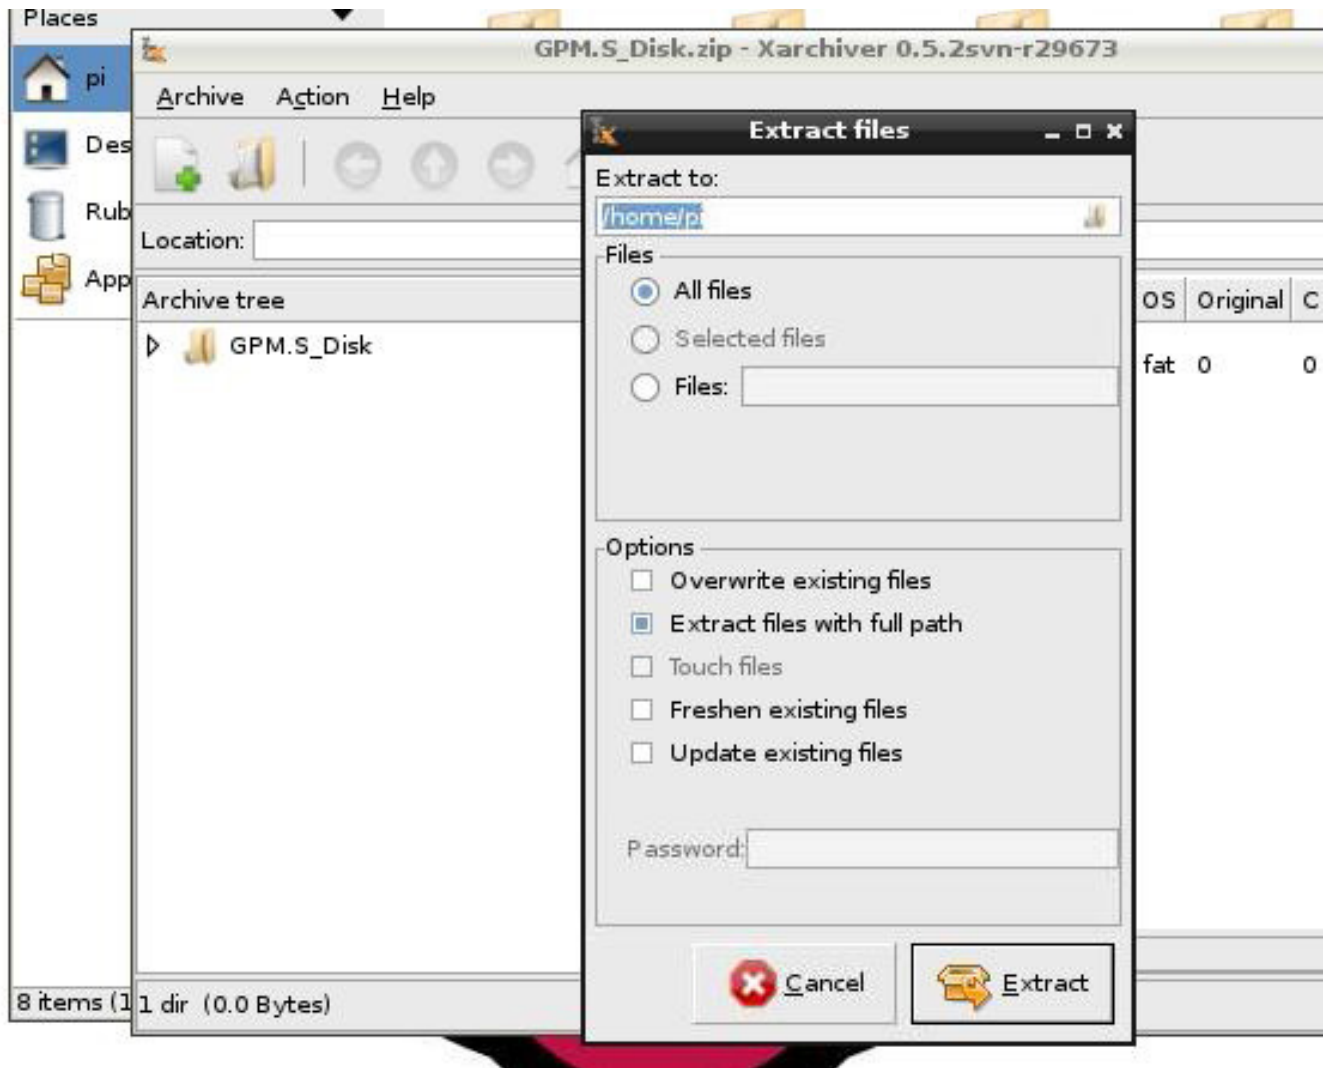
Places

pi

Des

Rub

App

GPM.S_Disk.zip - Xarchiver 0.5.2svn-r29673

Archive Action Help

Location:

Archive tree

GPM.S_Disk

OS | Original | C

fat 0 0

8 items (1

1 dir (0.0 Bytes)

Extract files

Extract to:

/home/pi

Files

All files

Selected files

Files:

Options

Overwrite existing files

Extract files with full path

Touch files

Freshen existing files

Update existing files

Password:

Cancel

Extract